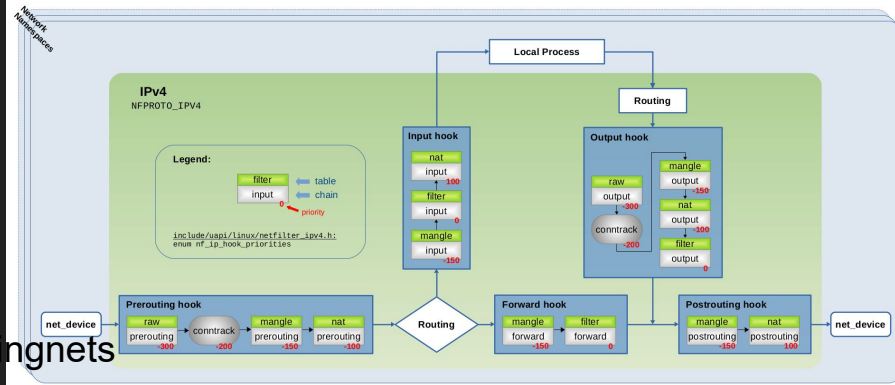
Network Namespaces

Local Process

Routing

IPv4
NFPROTO_IPV4

Legend:
filter
input
0
table
chain
priority

include/uapi/linux/netfilter_ipv4.h:
enum nf_ip_hook_priorities

Input hook
nat
input
100
filter
input
0
mangle
input
-150

Output hook
raw
output
-300
conntrack
-200
mangle
output
-150
nat
output
-100
filter
output
0

net_device

Prerouting hook
raw
prerouting
-300
conntrack
-200
mangle
prerouting
-150
nat
prerouting
-100

Routing

Forward hook
mangle
forward
-150
filter
forward
0

Postrouting hook
mangle
postrouting
-150
nat
postrouting
100

net_device

ngnets